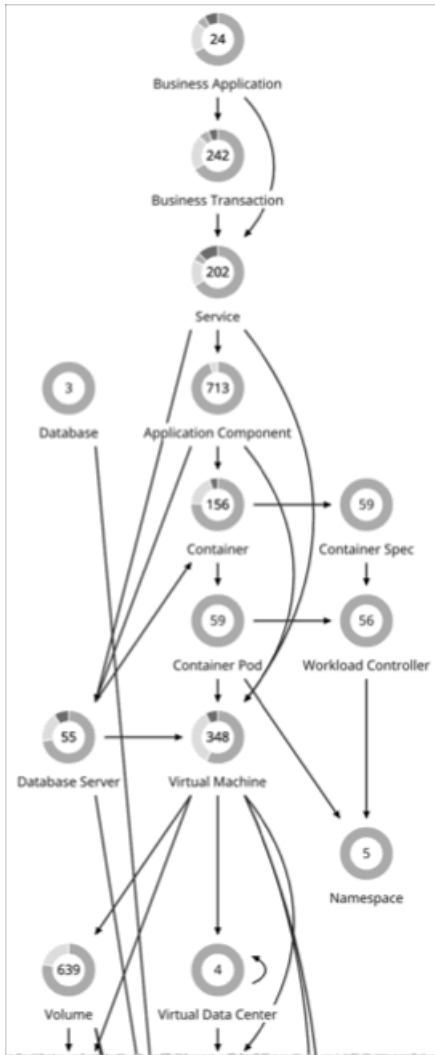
24
Business Application

242
Business Transaction

202
Service

3
Database

713
Application Component

156
Container

59
Container Spec

59
Container Pod

56
Workload Controller

55
Database Server

348
Virtual Machine

5
Namespace

639
Volume

4
Virtual Data Center

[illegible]